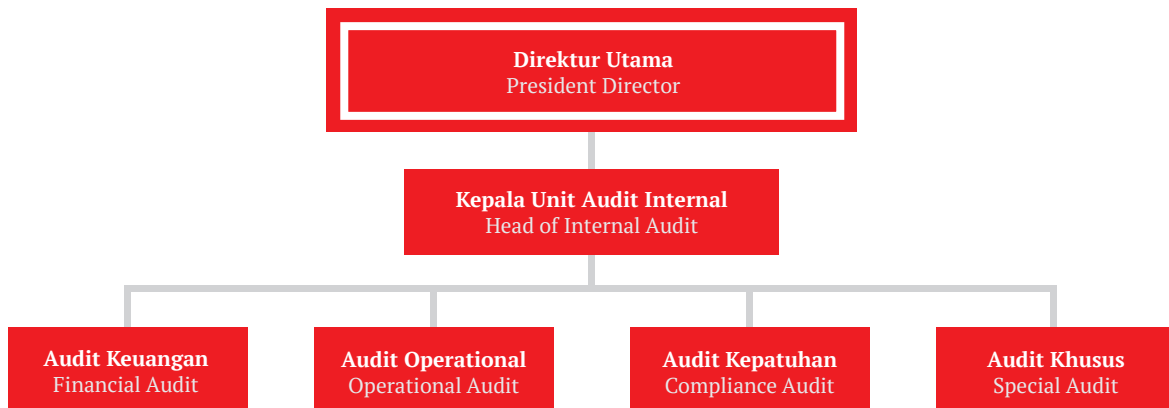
Direktur Utama
President Director

Kepala Unit Audit Internal
Head of Internal Audit

Audit Keuangan
Financial Audit

Audit Operational
Operational Audit

Audit Kepatuhan
Compliance Audit

Audit Khusus
Special Audit